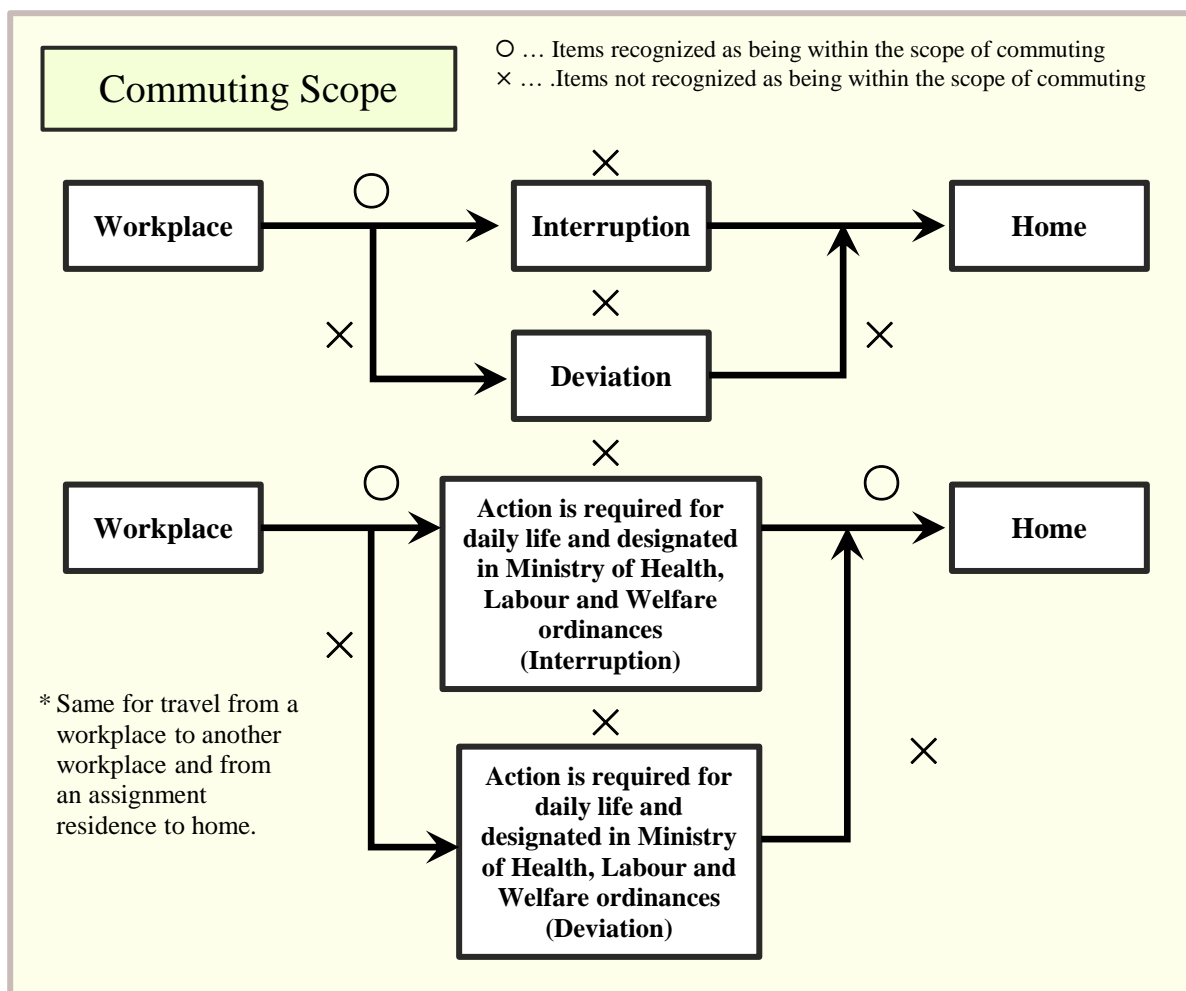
Commuting Scope

○ … Items recognized as being within the scope of commuting
× … .Items not recognized as being within the scope of commuting

Workplace
○
×
Interruption
Home
×
×
Deviation
×

×
Workplace
○
Action is required for daily life and designated in Ministry of Health, Labour and Welfare ordinances (Interruption)
○
Home
×
×
×

* Same for travel from a workplace to another workplace and from an assignment residence to home.

Action is required for daily life and designated in Ministry of Health, Labour and Welfare ordinances (Deviation)